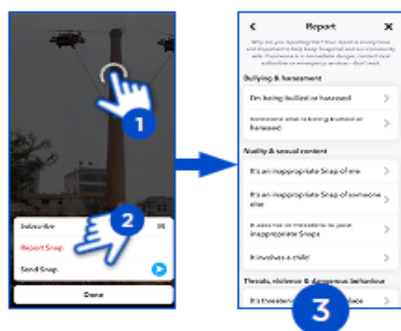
1

Subscribe

Report Snap

Send Snap

Done

2

Report

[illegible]

Bullying & harassment

I'm being bullied or harassed

Someone else is being bullied or harassed

Nudity & sexual content

It's an inappropriate Snap of me

It's an inappropriate Snap of someone else

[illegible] inappropriate Snaps

It involves a child

Threats, violence & dangerous behaviour

It's threatening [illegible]

3